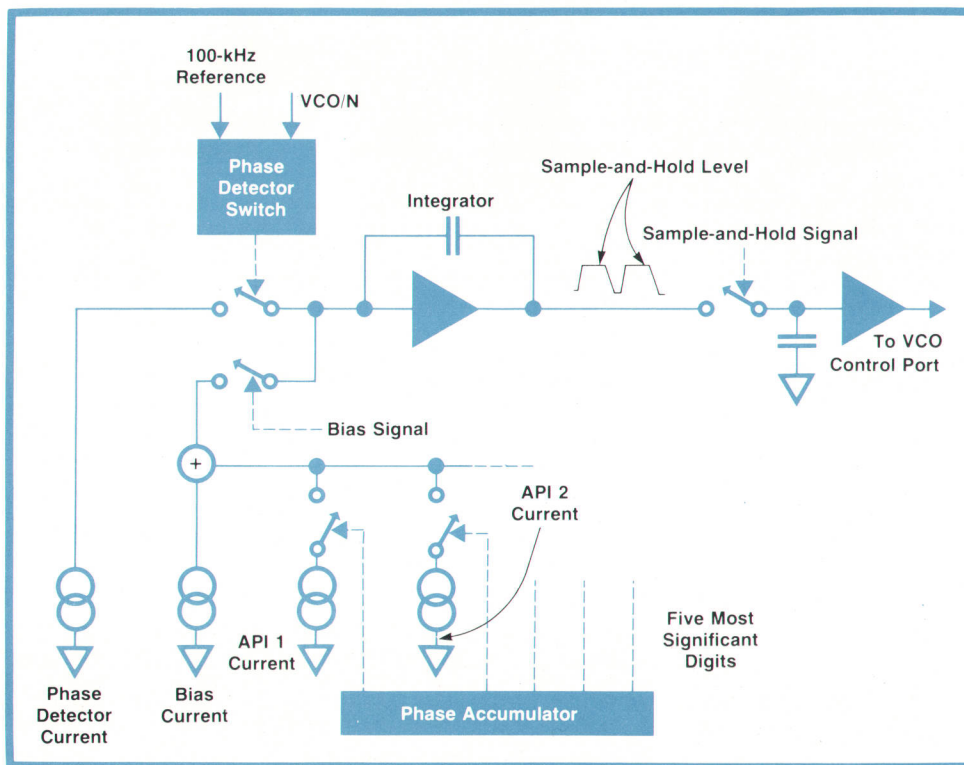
100-kHz Reference

VCO/N

Phase Detector Switch

Integrator

Sample-and-Hold Level

Sample-and-Hold Signal

To VCO Control Port

Bias Signal

+

API 2 Current

API 1 Current

Five Most Significant Digits

Phase Detector Current

Bias Current

Phase Accumulator